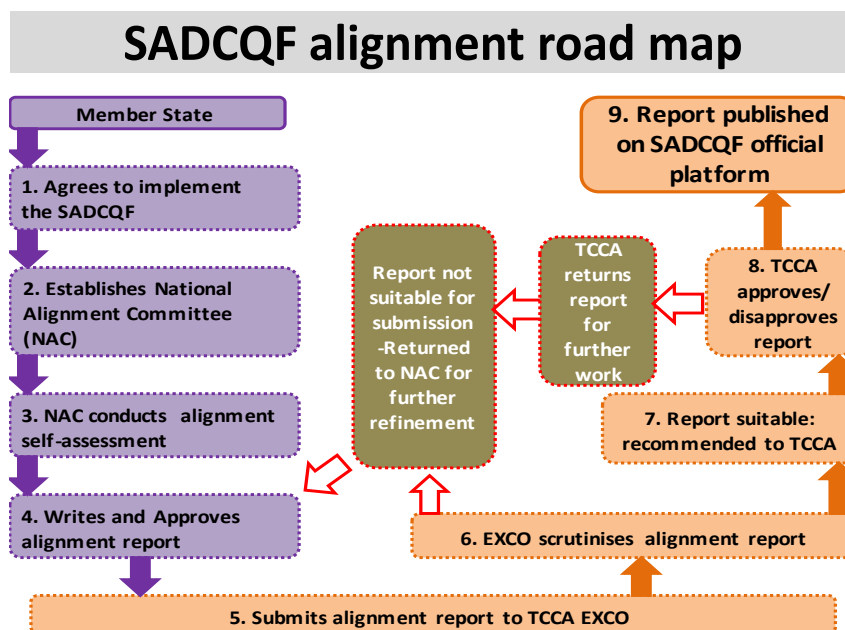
SADCQF alignment road map

Member State

1. Agrees to implement the SADCQF

2. Establishes National Alignment Committee (NAC)

3. NAC conducts alignment self-assessment

4. Writes and Approves alignment report

5. Submits alignment report to TCCA EXCO

6. EXCO scrutinises alignment report

7. Report suitable: recommended to TCCA

8. TCCA approves/ disapproves report

9. Report published on SADCQF official platform

TCCA returns report for further work

Report not suitable for submission -Returned to NAC for further refinement